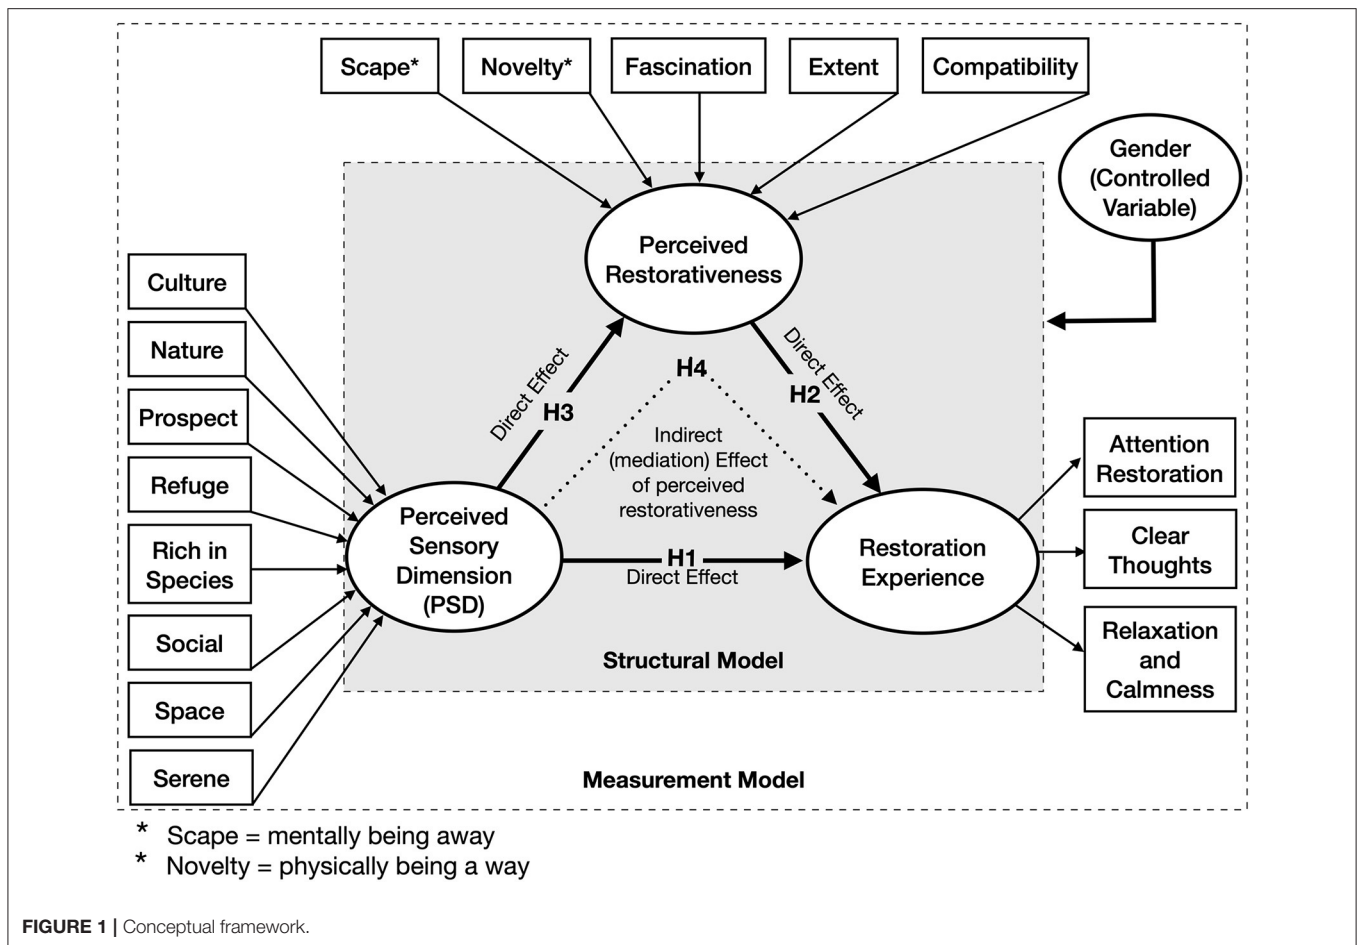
Scape*

Novelty*

Fascination

Extent

Compatibility

Gender (Controlled Variable)

Perceived Restorativeness

Culture

Nature

Prospect

Refuge

Rich in Species

Social

Space

Serene

Direct Effect

H3

H4

Direct Effect

H2

Indirect (mediation) Effect of perceived restorativeness

Perceived Sensory Dimension (PSD)

H1

Direct Effect

Restoration Experience

Attention Restoration

Clear Thoughts

Relaxation and Calmness

Structural Model

Measurement Model

* Scape = mentally being away

* Novelty = physically being a way

FIGURE 1 | Conceptual framework.